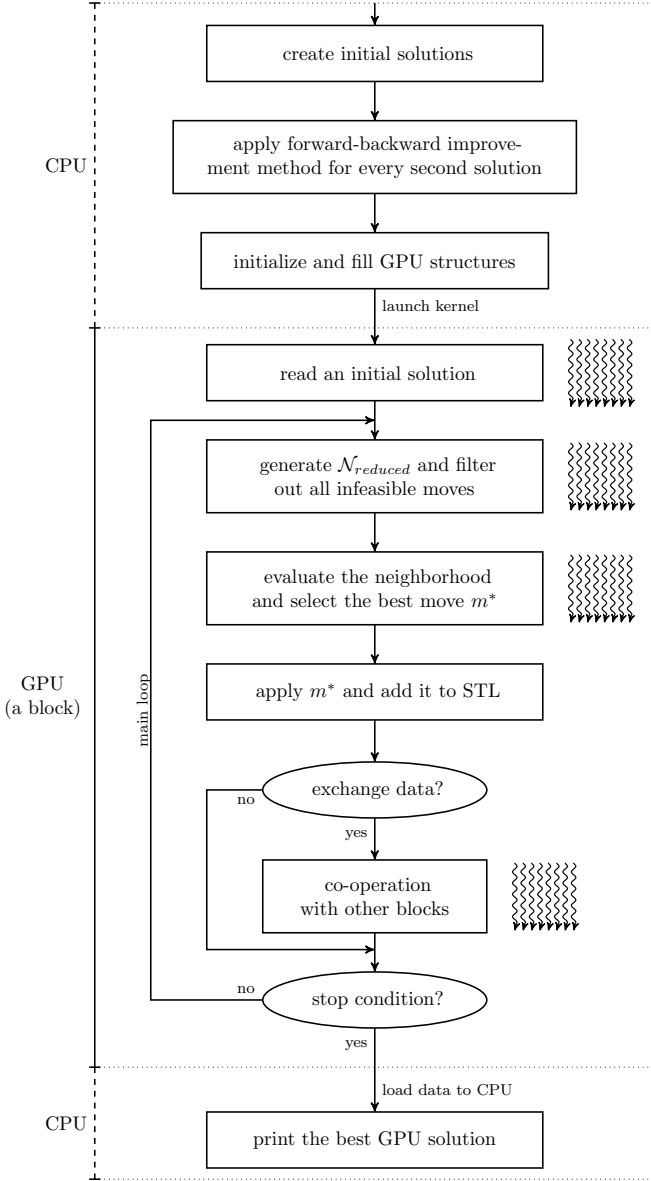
CPU

create initial solutions

apply forward-backward improvement method for every second solution

initialize and fill GPU structures

launch kernel

GPU
(a block)

read an initial solution

main loop

generate $\mathcal{N}_{reduced}$ and filter out all infeasible moves

evaluate the neighborhood and select the best move $m^*$

apply $m^*$ and add it to STL

no

exchange data?

yes

co-operation with other blocks

no

stop condition?

yes

load data to CPU

CPU

print the best GPU solution